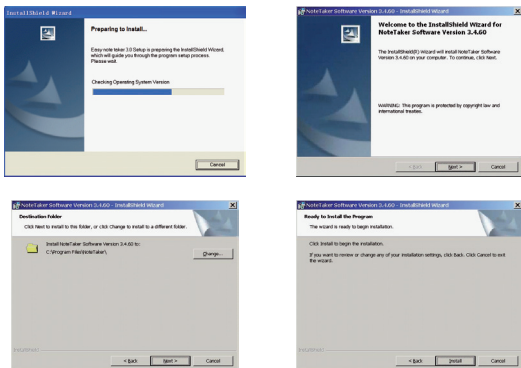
InstallShield Wizard

Preparing to Install...

Easy note teker 3.0 Setup is preparing the InstallShield Wizard, which will guide you through the program setup process. Please wait.

Checking Operating System Version

Cancel

NoteTaker Software Version 3.4.60 - InstallShield Wizard

Welcome to the InstallShield Wizard for NoteTaker Software Version 3.4.60

The InstallShield(R) Wizard will install NoteTaker Software Version 3.4.60 on your computer. To continue, click Next.

WARNING: This program is protected by copyright law and international treaties.

< Back Next > Cancel

NoteTaker Software Version 3.4.60 - InstallShield Wizard

Destination Folder

Click Next to install to this folder, or click Change to install to a different folder.

Install NoteTaker Software Version 3.4.60 to:
C:\Program Files\NoteTaker\

Change...

InstallShield

< Back Next > Cancel

NoteTaker Software Version 3.4.60 - InstallShield Wizard

Ready to Install the Program

The wizard is ready to begin installation.

Click Install to begin the installation.

If you want to review or change any of your installation settings, click Back. Click Cancel to exit the wizard.

InstallShield

< Back Install Cancel